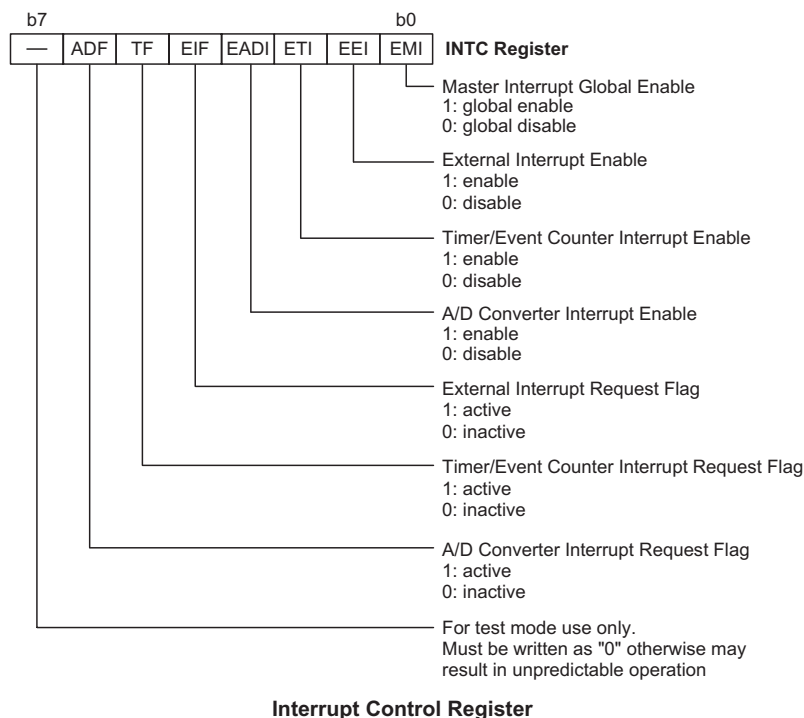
b7 b0

| — | ADF | TF | EIF | EADI | ETI | EEI | EMI |
|---|---|---|---|---|---|---|---|

INTC Register

Master Interrupt Global Enable
1: global enable
0: global disable

External Interrupt Enable
1: enable
0: disable

Timer/Event Counter Interrupt Enable
1: enable
0: disable

A/D Converter Interrupt Enable
1: enable
0: disable

External Interrupt Request Flag
1: active
0: inactive

Timer/Event Counter Interrupt Request Flag
1: active
0: inactive

A/D Converter Interrupt Request Flag
1: active
0: inactive

For test mode use only.
Must be written as "0" otherwise may result in unpredictable operation

Interrupt Control Register